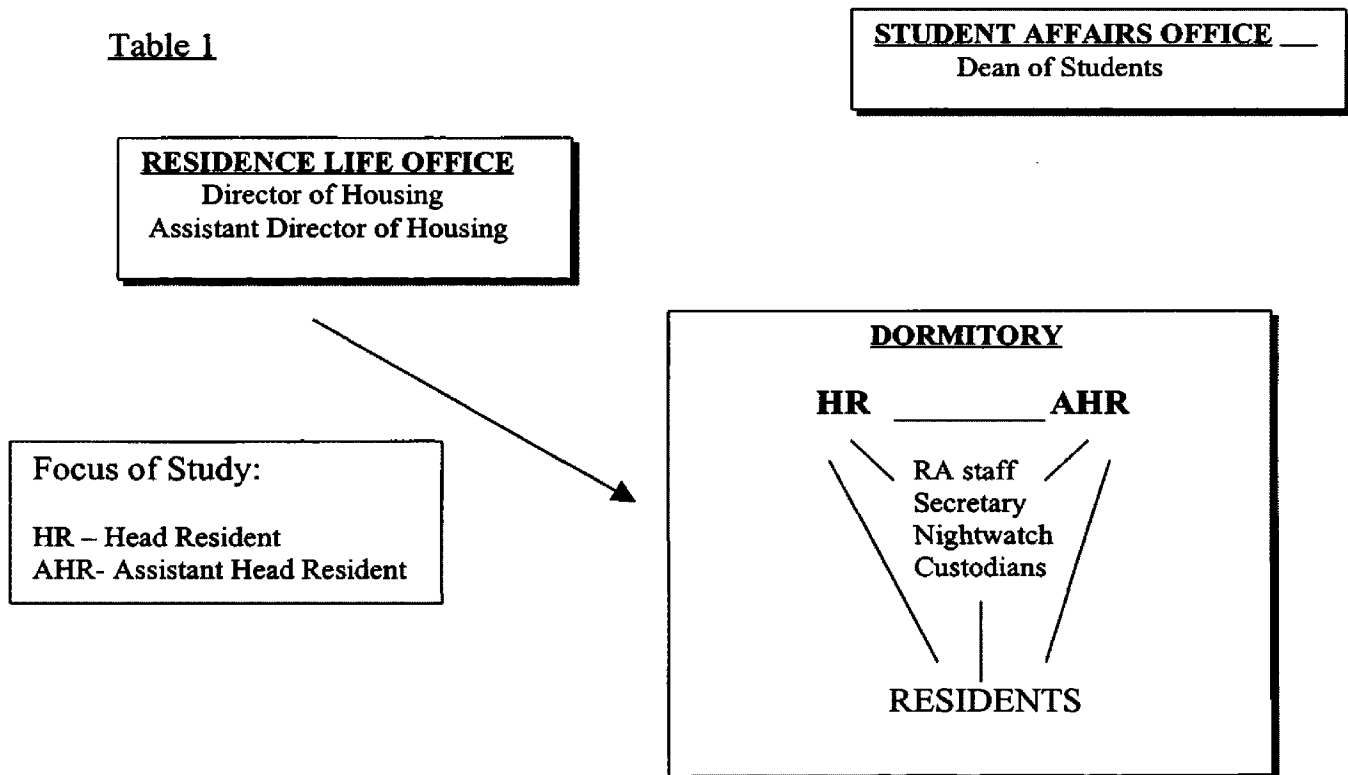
Table 1

STUDENT AFFAIRS OFFICE
Dean of Students

RESIDENCE LIFE OFFICE
Director of Housing
Assistant Director of Housing

DORMITORY

HR AHR

RA staff
Secretary
Nightwatch
Custodians

RESIDENTS

Focus of Study:

HR – Head Resident
AHR- Assistant Head Resident